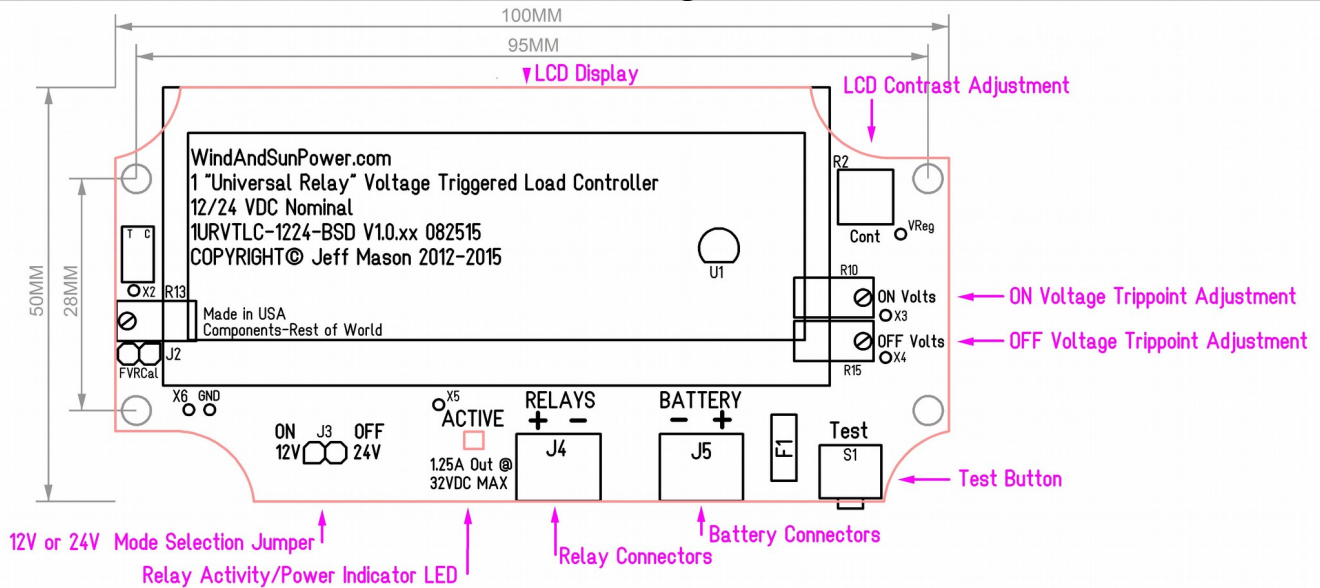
100MM

95MM

LCD Display

LCD Contrast Adjustment

50MM

28MM

WindAndSunPower.com
1 "Universal Relay" Voltage Triggered Load Controller
12/24 VDC Nominal
1URVTLC-1224-BSD V1.0.xx 082515
COPYRIGHT© Jeff Mason 2012-2015

R2

Cont

VReg

U1

T C

X2

R13

Made in USA
Components-Rest of World

J2

FVRCal

R10

ON Volts

X3

ON Voltage Trippoint Adjustment

OFF Volts

X4

OFF Voltage Trippoint Adjustment

R15

X6 GND

X5

ACTIVE

RELAYS

+ -

J4

BATTERY

- +

J5

F1

Test

S1

ON J3 OFF
12V 24V

1.25A Out @
32VDC MAX

Test Button

12V or 24V Mode Selection Jumper

Relay Activity/Power Indicator LED

Relay Connectors

Battery Connectors